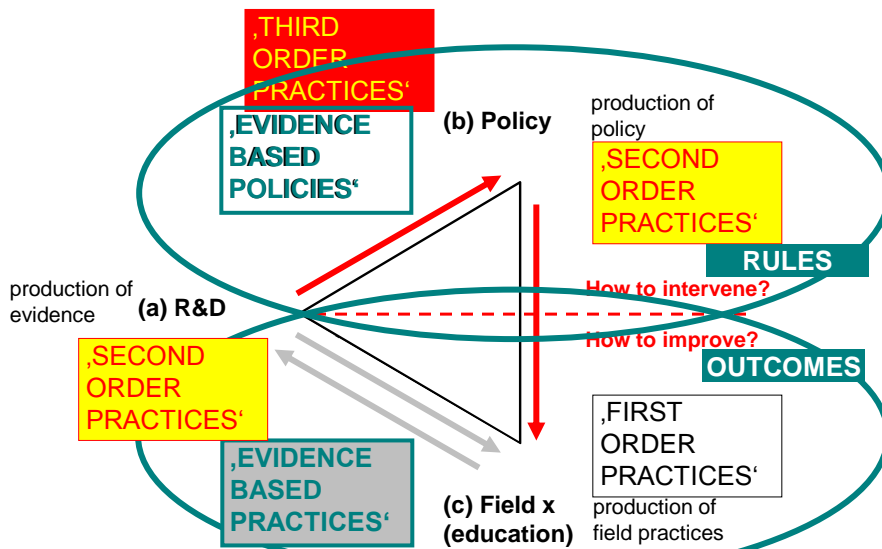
‚THIRD ORDER PRACTICES‘

‚EVIDENCE BASED POLICIES‘

(b) Policy

production of policy

‚SECOND ORDER PRACTICES‘

RULES

production of evidence

(a) R&D

How to intervene?

How to improve?

OUTCOMES

‚SECOND ORDER PRACTICES‘

‚FIRST ORDER PRACTICES‘

‚EVIDENCE BASED PRACTICES‘

(c) Field x (education)

production of field practices